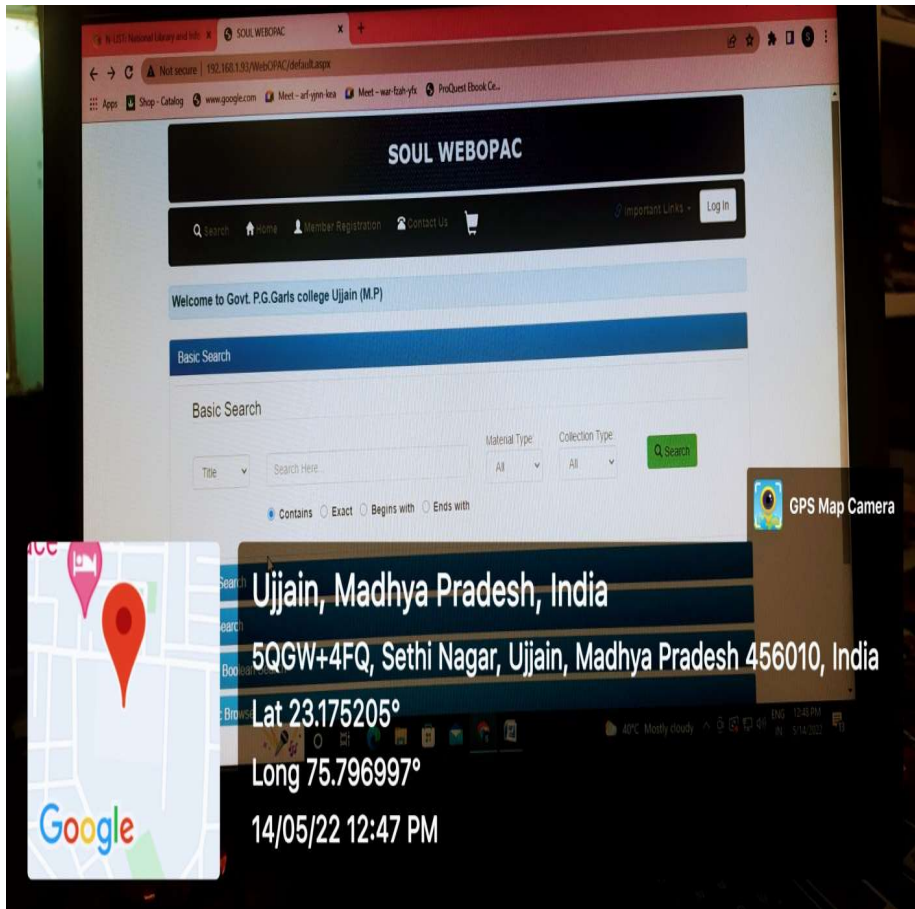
N-LIST: National Library and Info ×
SOUL WEBOPAC ×
+

Not secure | 192.168.1.93/WebOPAC/default.aspx

Apps  Shop - Catalog  www.google.com  Meet - arf-yjnn-kea  Meet - war-fzah-yfx  ProQuest Ebook Ce...

SOUL WEBOPAC

Search  Home  Member Registration  Contact Us

Important Links  Log In

Welcome to Govt. P.G.Garls college Ujjain (M.P)

Basic Search

Basic Search

Title

Search Here...

Material Type
All

Collection Type
All

Search

Contains  Exact  Begins with  Ends with

Search
Search
Boolean Search
Browse

40°C Mostly cloudy  ENG IN  12:48 PM 5/14/2022

GPS Map Camera

Ujjain, Madhya Pradesh, India
5QGW+4FQ, Sethi Nagar, Ujjain, Madhya Pradesh 456010, India
Lat 23.175205°
Long 75.796997°
14/05/22 12:47 PM

Google